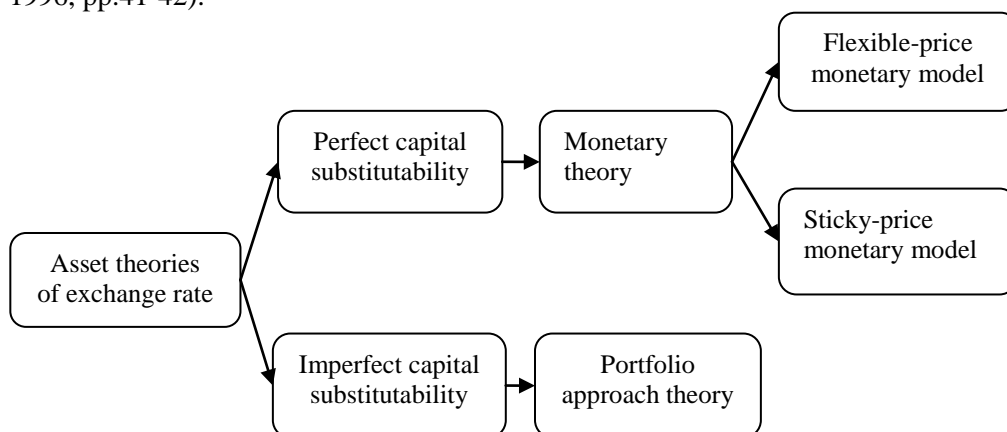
1996, pp.41-42).

Asset theories of exchange rate

Perfect capital substitutability

Monetary theory

Flexible-price monetary model

Sticky-price monetary model

Imperfect capital substitutability

Portfolio approach theory